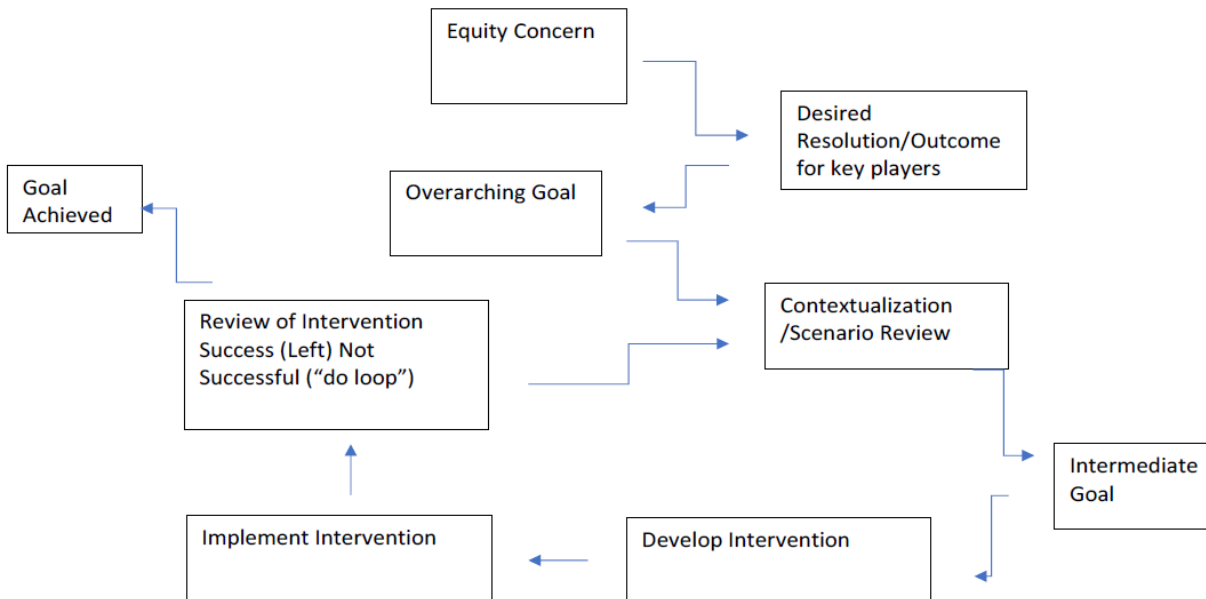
Equity Concern

Desired Resolution/Outcome for key players

Goal Achieved

Overarching Goal

Contextualization /Scenario Review

Review of Intervention Success (Left) Not Successful (“do loop”)

Intermediate Goal

Implement Intervention

Develop Intervention